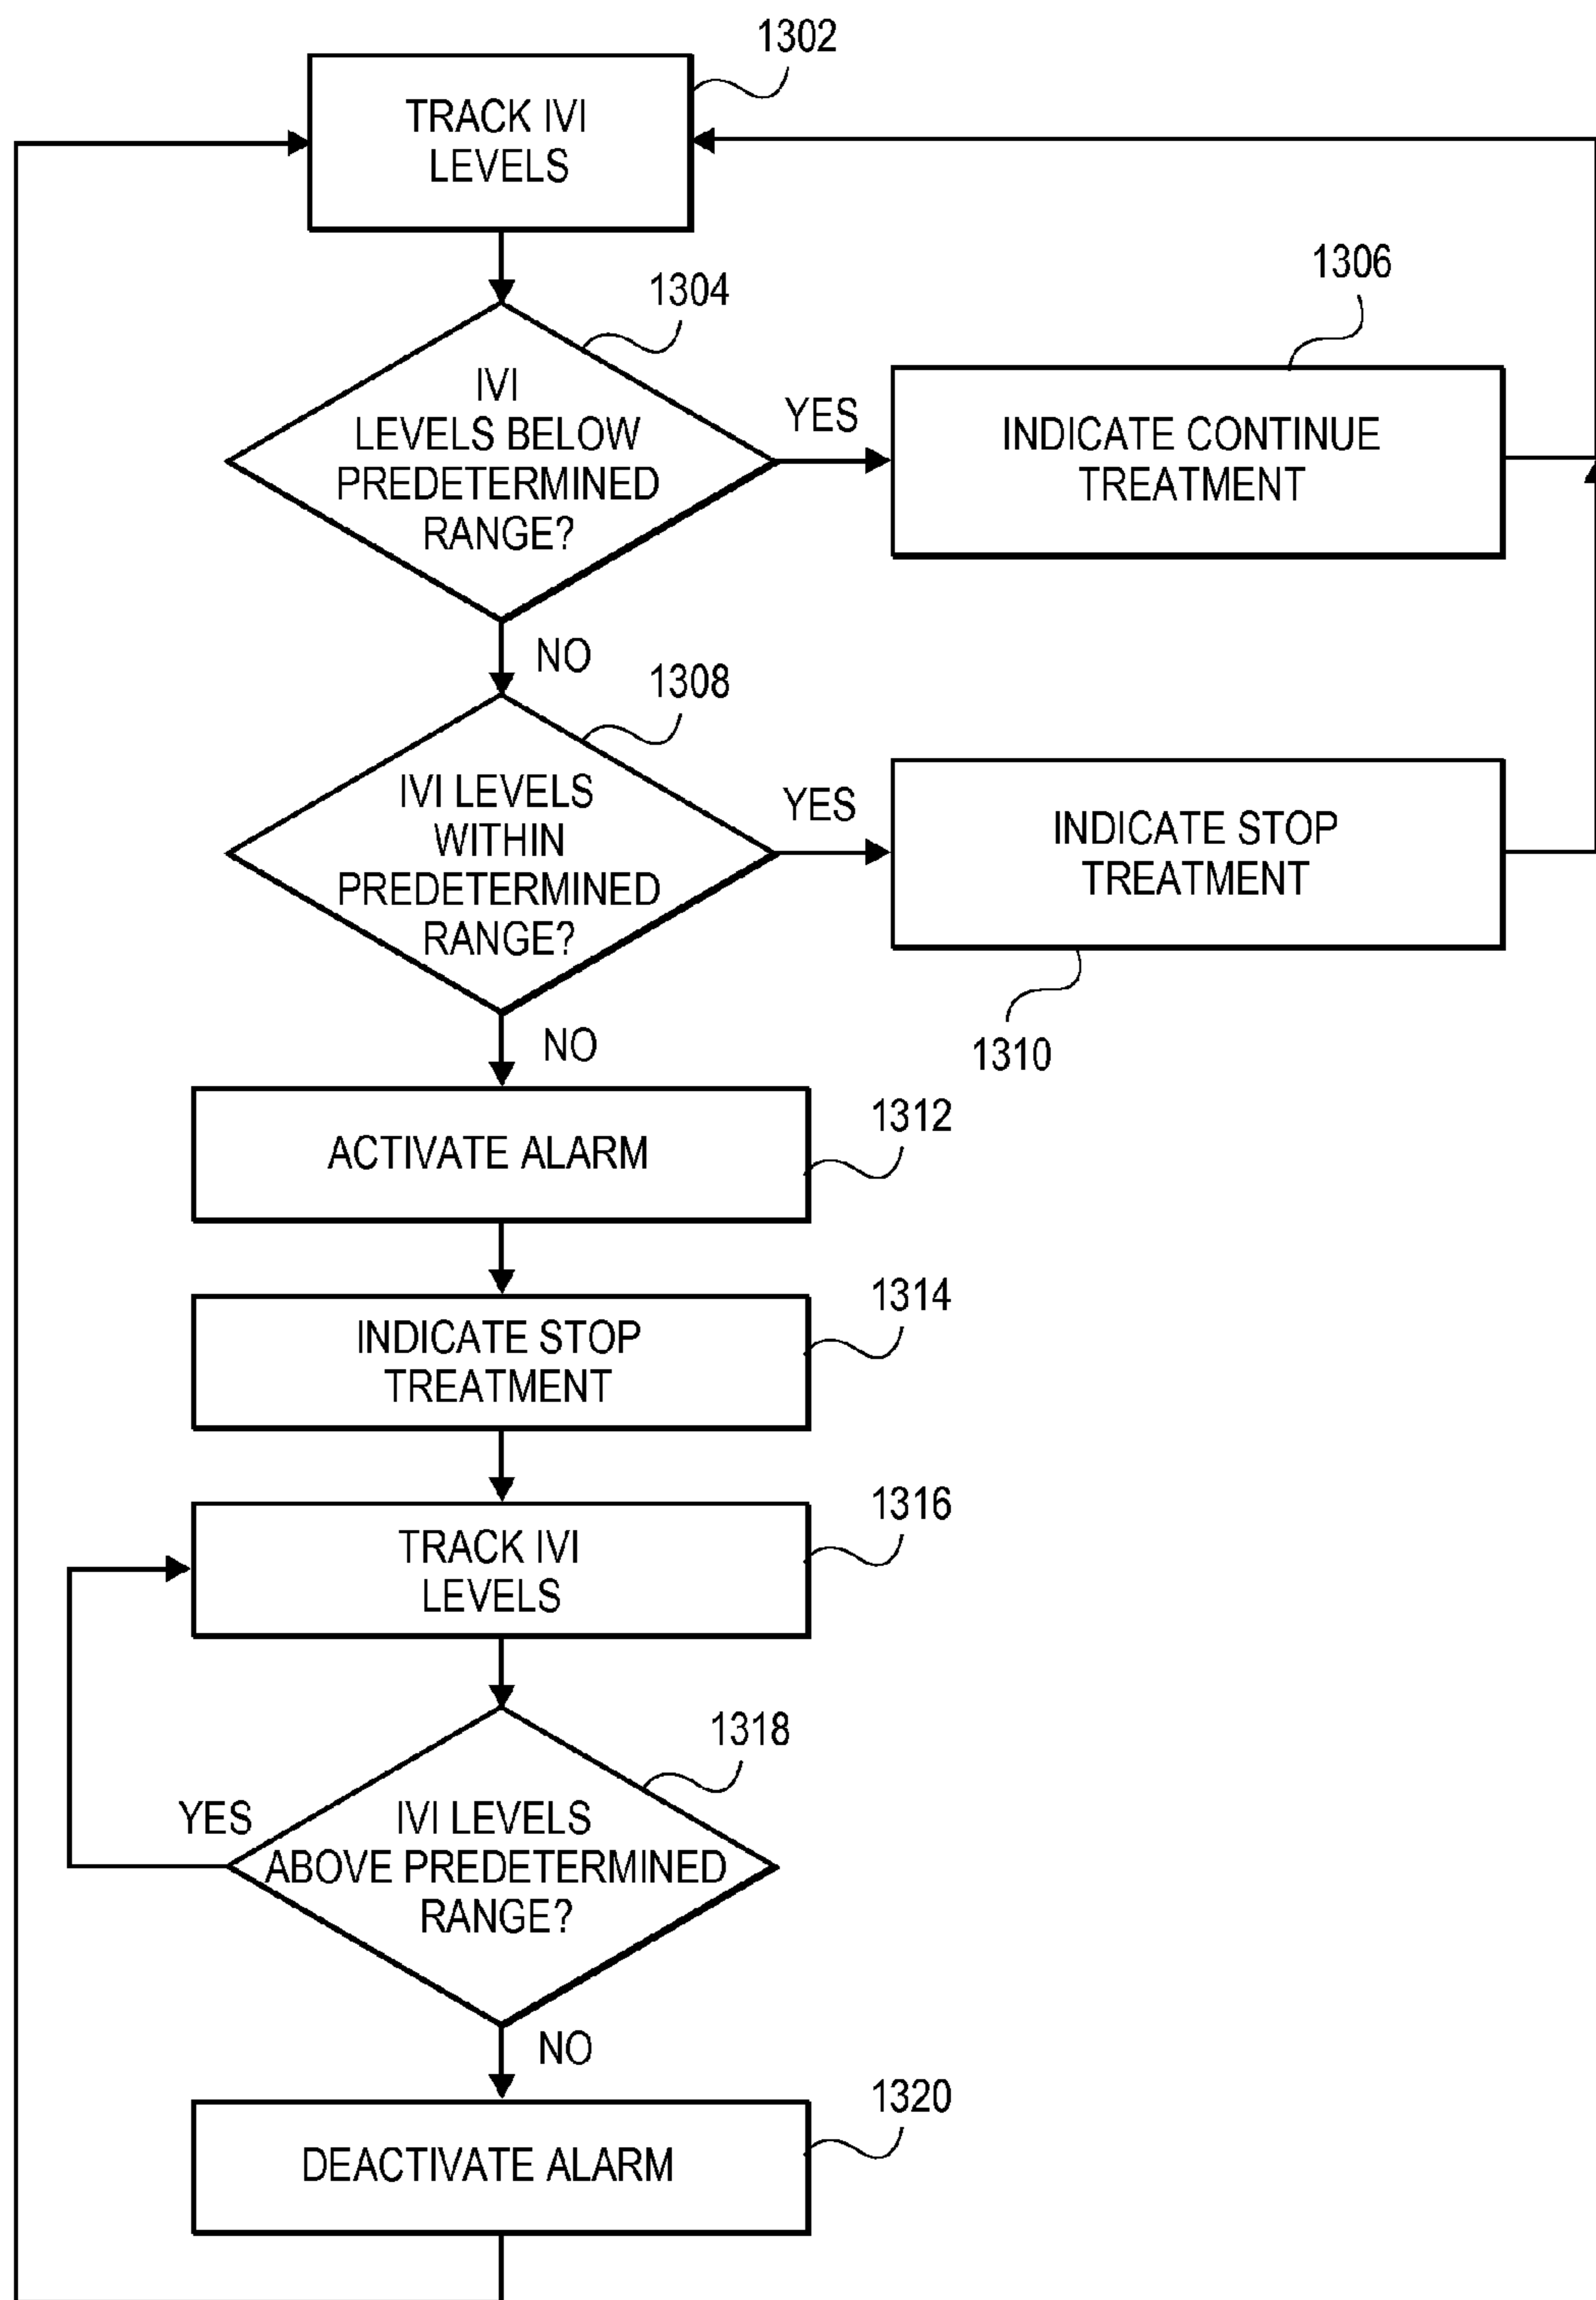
1302
TRACK IVI LEVELS

1304
IVI LEVELS BELOW PREDETERMINED RANGE?

YES

1306
INDICATE CONTINUE TREATMENT

NO

1308
IVI LEVELS WITHIN PREDETERMINED RANGE?

YES

INDICATE STOP TREATMENT
1310

NO

ACTIVATE ALARM
1312

INDICATE STOP TREATMENT
1314

TRACK IVI LEVELS
1316

1318
YES
IVI LEVELS ABOVE PREDETERMINED RANGE?

NO

DEACTIVATE ALARM
1320